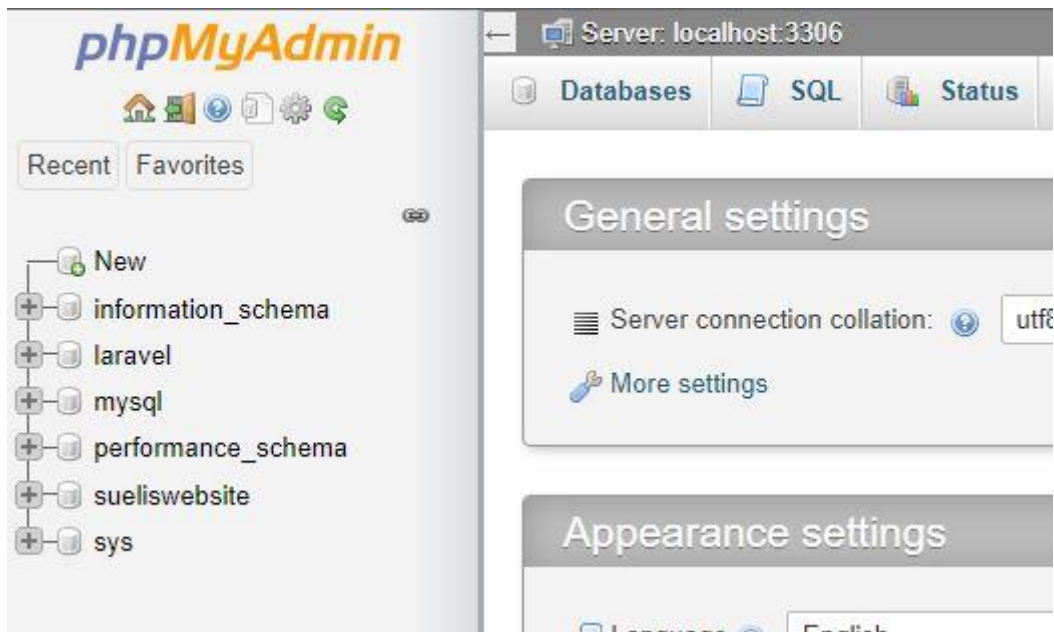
phpMyAdmin

Recent Favorites

New
information_schema
laravel
mysql
performance_schema
sueliswebsite
sys

Server: localhost:3306

Databases SQL Status

General settings

Server connection collation: utf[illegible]

More settings

Appearance settings

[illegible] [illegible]